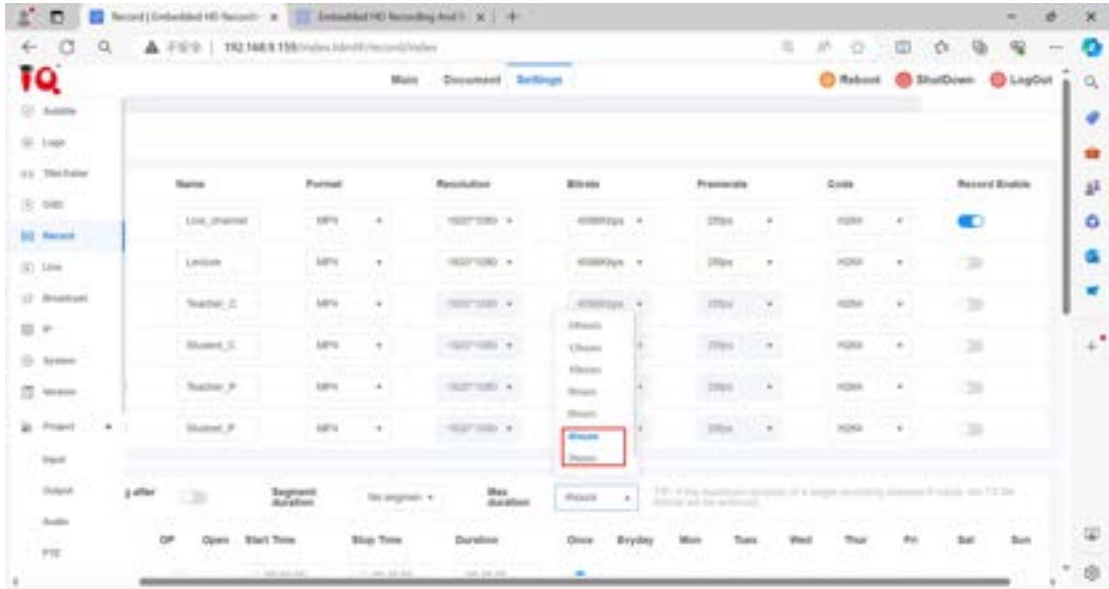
Record | Embedded HD Recordi ×
Embedded HD Recording And S ×
192.168.9.155/index.html#/record/index

IQ
Main Document Settings
Reboot ShutDown LogOut

Subtitle
Logo
Title Folder
OSD
Record
Live
Broadcast
IP
System
Version
Project
Input
Output
Audio
PTZ

| Name | Format | Resolution | Bitrate | Framerate | Code | Record Enable |
|---|---|---|---|---|---|---|
| Live_channel | MP4 | 1920*1080 | 4096Kbps | 25fps | H264 | |
| Lecture | MP4 | 1920*1080 | 4096Kbps | 25fps | H264 | |
| Teacher_C | MP4 | 1920*1080 | 4096Kbps | 25fps | H264 | |
| Student_C | MP4 | 1920*1080 | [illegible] | 25fps | H264 | |
| Teacher_P | MP4 | 1920*1080 | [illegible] | 25fps | H264 | |
| Student_P | MP4 | 1920*1080 | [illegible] | 25fps | H264 | |

24hours
12hours
10hours
8hours
6hours
4hours
2hours

g after
Segment duration
No segmen
Max duration
4hours
TIP: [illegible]

| OP | Open | Start Time | Stop Time | Duration | Once | Eryday | Mon | Tues | Wed | Thur | Fri | Sat | Sun |
|---|---|---|---|---|---|---|---|---|---|---|---|---|---|